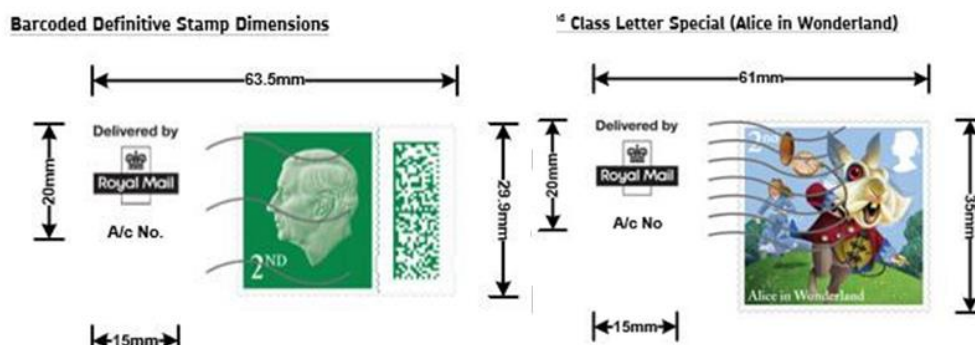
Barcoded Definitive Stamp Dimensions

63.5mm

20mm

Delivered by

Royal Mail

A/c No.

2ND

29.9mm

15mm

ᵈ Class Letter Special (Alice in Wonderland)

61mm

20mm

Delivered by

Royal Mail

A/c No

2

Alice in Wonderland

35mm

15mm